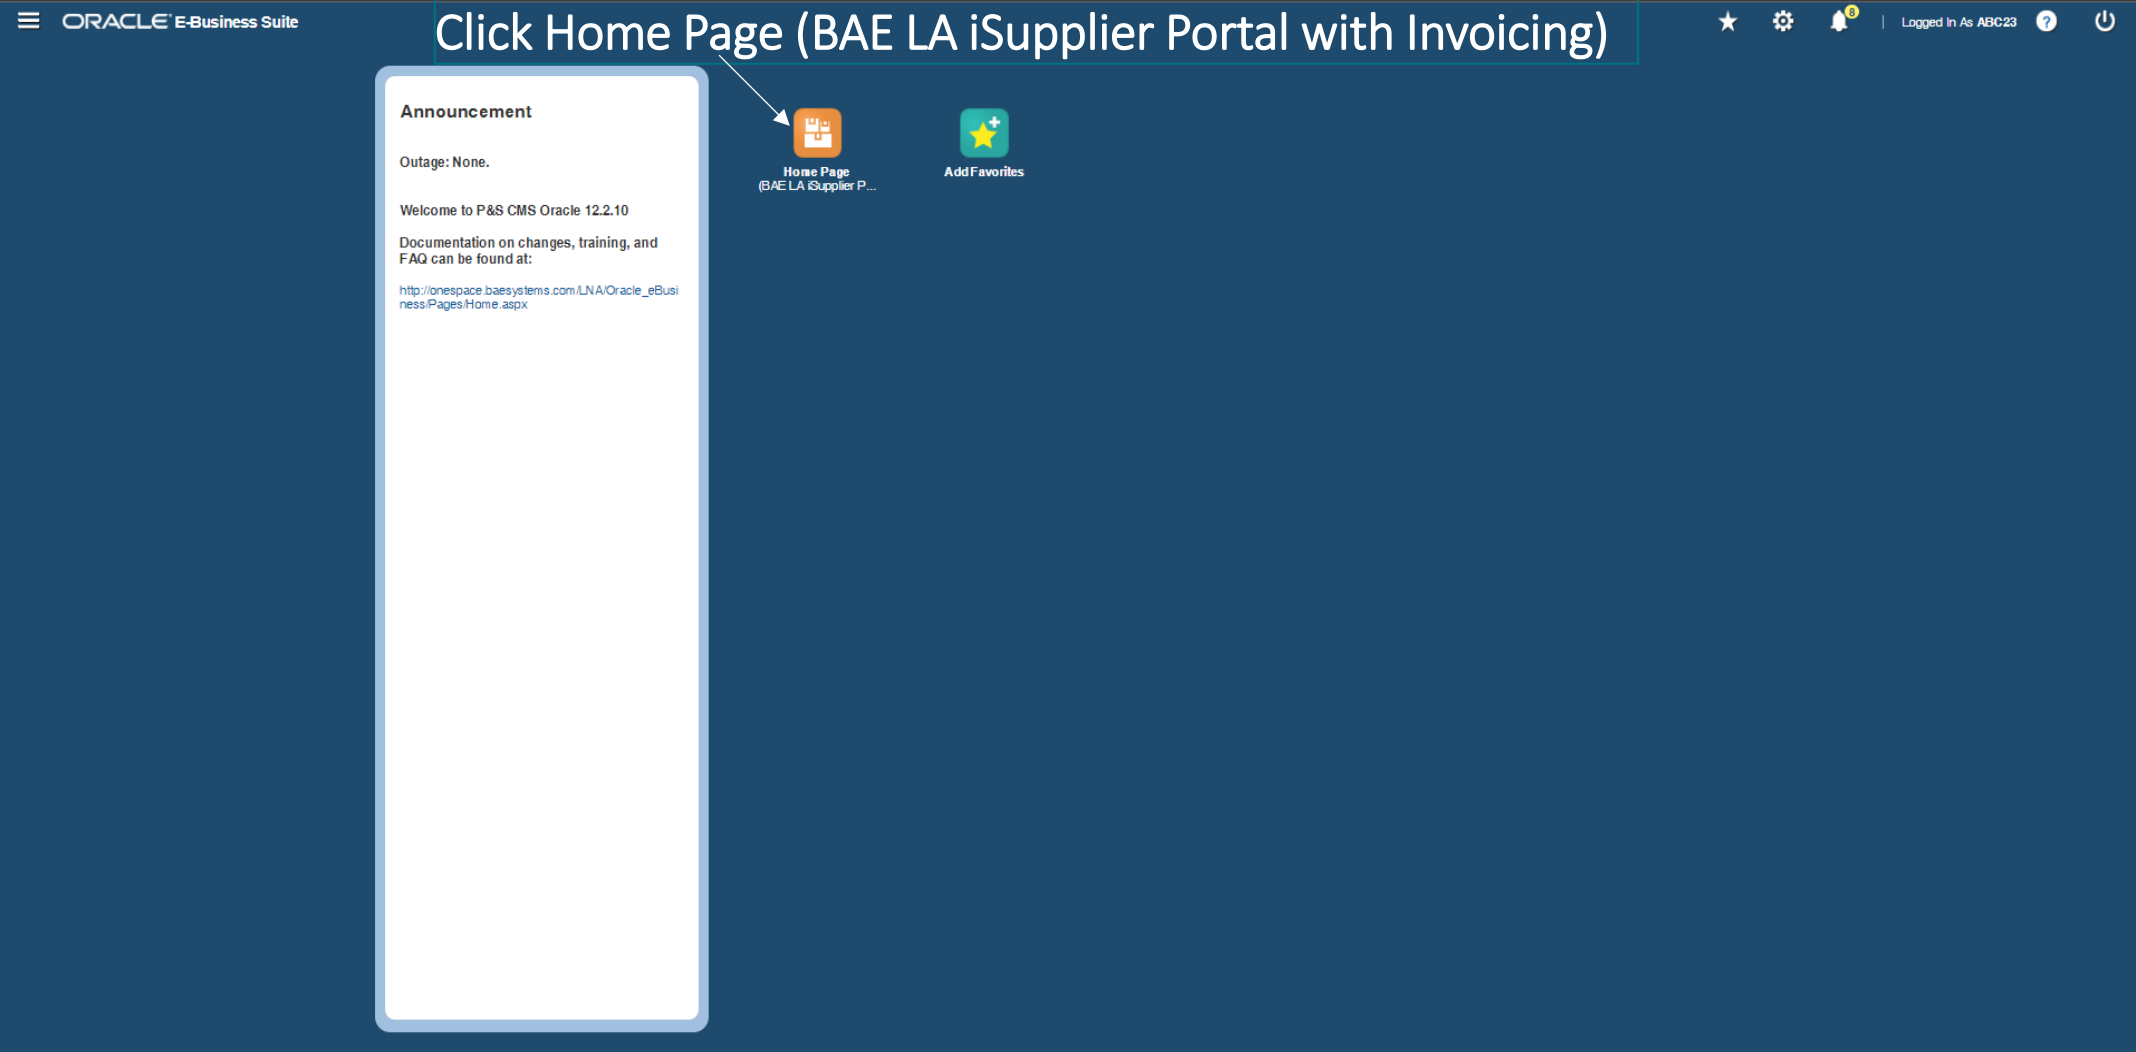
ORACLE E-Business Suite

Click Home Page (BAE LA iSupplier Portal with Invoicing)

8 | Logged In As ABC23

Announcement

Outage: None.

Welcome to P&S CMS Oracle 12.2.10

Documentation on changes, training, and FAQ can be found at:

http://onespace.baesystems.com/LNA/Oracle_eBusiness/Pages/Home.aspx

Home Page
(BAE LA iSupplier P...

Add Favorites